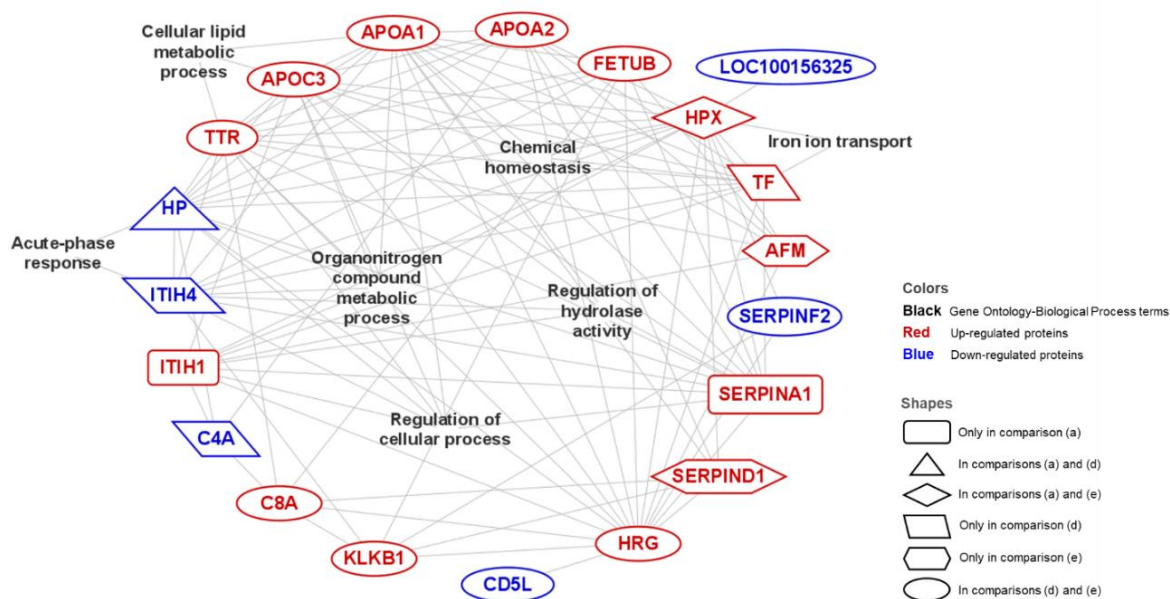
Cellular lipid metabolic process

APOA1

APOA2

FETUB

LOC100156325

APOC3

TTR

HPX

Iron ion transport

Chemical homeostasis

TF

HP

Acute-phase response

AFM

Organonitrogen compound metabolic process

ITIH4

Regulation of hydrolase activity

SERPINF2

ITIH1

SERPINA1

Regulation of cellular process

C4A

SERPIND1

C8A

KLKB1

HRG

CD5L

Colors

Black Gene Ontology-Biological Process terms

Red Up-regulated proteins

Blue Down-regulated proteins

Shapes

Only in comparison (a)

In comparisons (a) and (d)

In comparisons (a) and (e)

Only in comparison (d)

Only in comparison (e)

In comparisons (d) and (e)